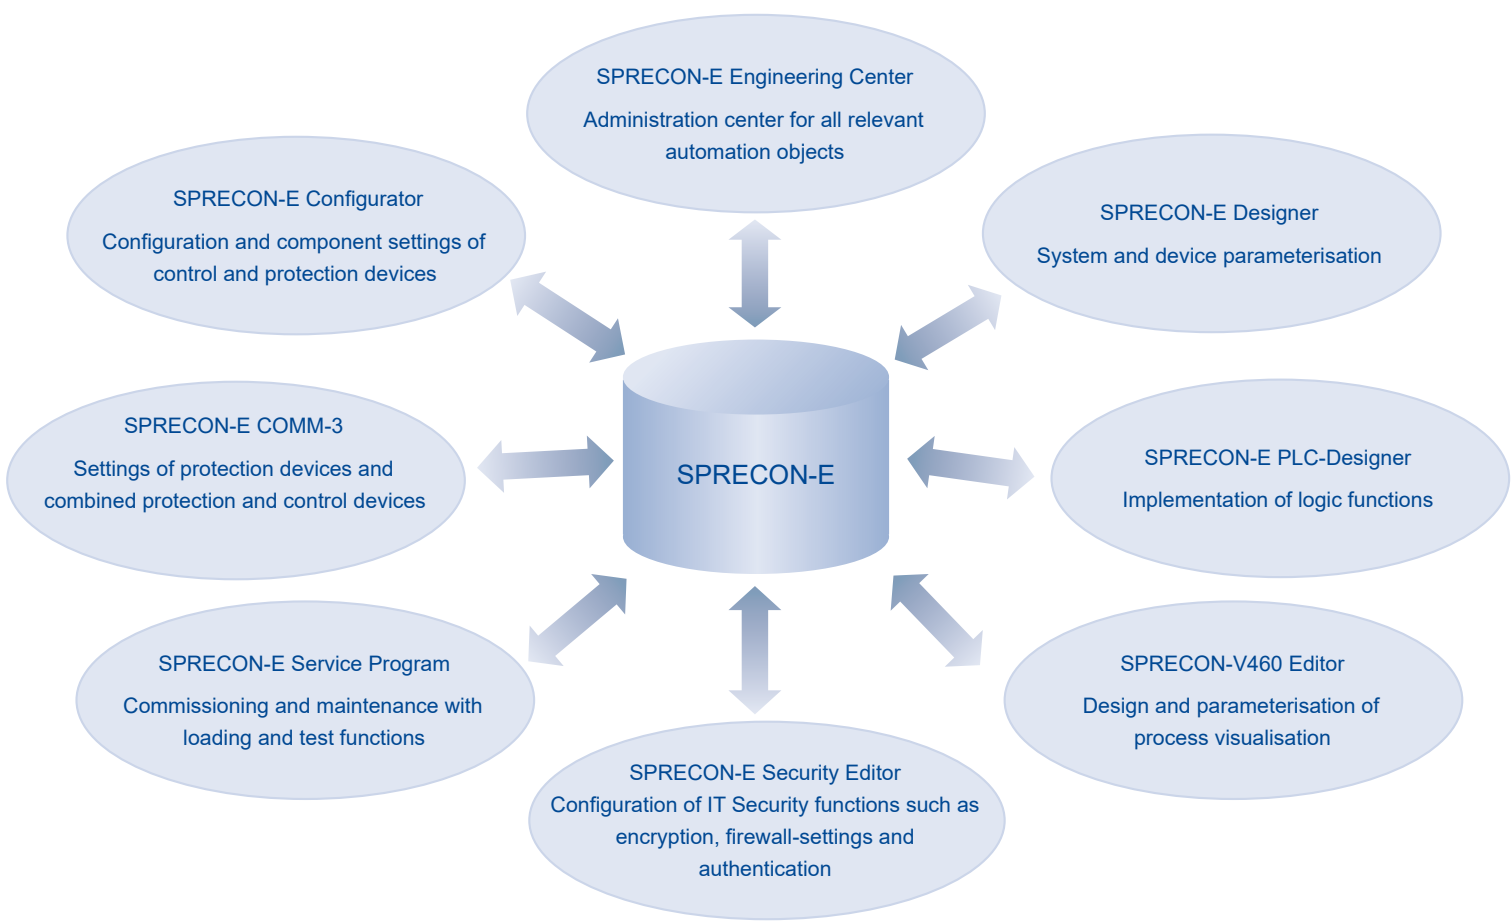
SPRECON-E Engineering Center

Administration center for all relevant automation objects

SPRECON-E Configurator

Configuration and component settings of control and protection devices

SPRECON-E Designer

System and device parameterisation

SPRECON-E COMM-3

Settings of protection devices and combined protection and control devices

SPRECON-E

SPRECON-E PLC-Designer

Implementation of logic functions

SPRECON-E Service Program

Commissioning and maintenance with loading and test functions

SPRECON-V460 Editor

Design and parameterisation of process visualisation

SPRECON-E Security Editor

Configuration of IT Security functions such as encryption, firewall-settings and authentication